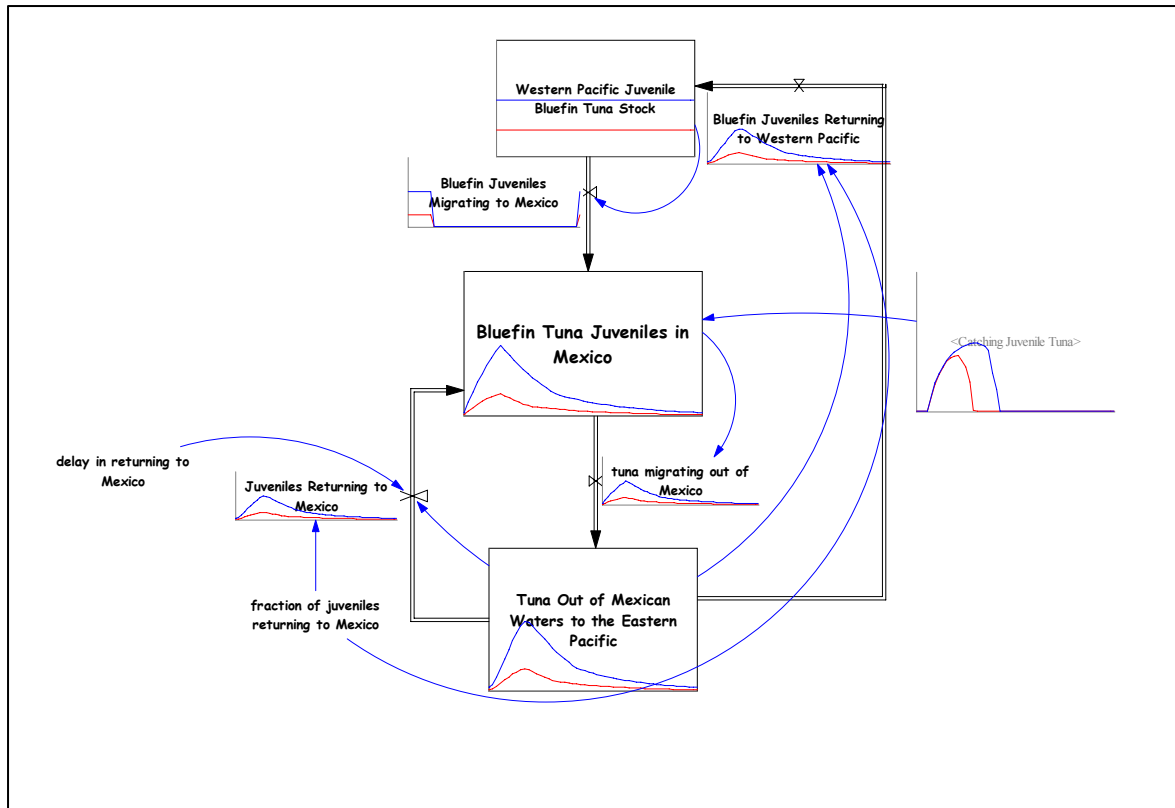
Western Pacific Juvenile Bluefin Tuna Stock

Bluefin Juveniles Returning to Western Pacific

Bluefin Juveniles Migrating to Mexico

Bluefin Tuna Juveniles in Mexico

<Catching Juvenile Tuna>

delay in returning to Mexico

Juveniles Returning to Mexico

tuna migrating out of Mexico

fraction of juveniles returning to Mexico

Tuna Out of Mexican Waters to the Eastern Pacific